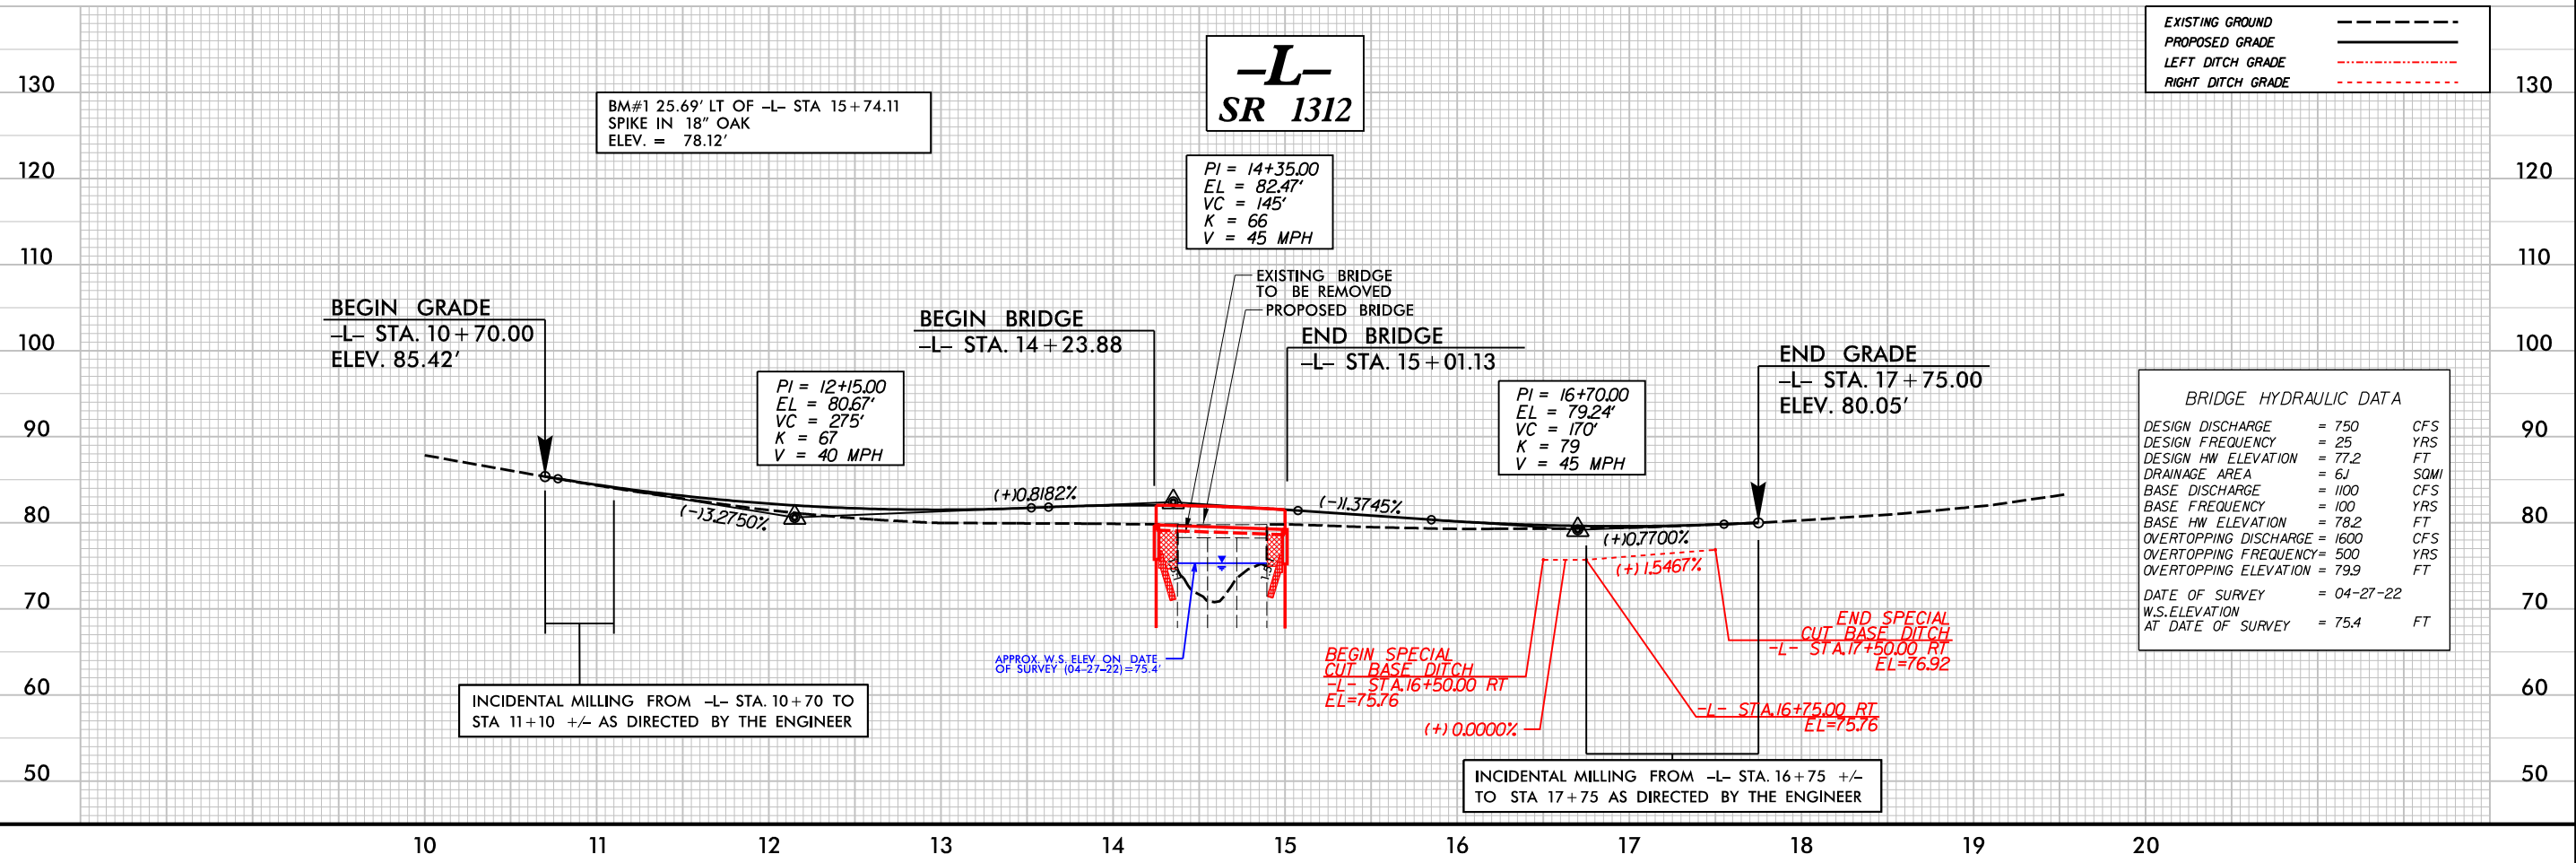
-L-
SR 1312

EXISTING GROUND
PROPOSED GRADE
LEFT DITCH GRADE
RIGHT DITCH GRADE

130
120
110
100
90
80
70
60
50

BM#1 25.69' LT OF -L- STA 15+74.11
SPIKE IN 18" OAK
ELEV. = 78.12'

PI = 14+35.00
EL = 82.47'
VC = 145'
K = 66
V = 45 MPH

EXISTING BRIDGE
TO BE REMOVED
PROPOSED BRIDGE

BEGIN GRADE
-L- STA. 10+70.00
ELEV. 85.42'

BEGIN BRIDGE
-L- STA. 14+23.88

END BRIDGE
-L- STA. 15+01.13

END GRADE
-L- STA. 17+75.00
ELEV. 80.05'

PI = 12+15.00
EL = 80.67'
VC = 275'
K = 67
V = 40 MPH

PI = 16+70.00
EL = 79.24'
VC = 170'
K = 79
V = 45 MPH

(+)0.8182%
(-)13.2750%
(-)1.3745%
(+)0.7700%
(+) 1.5467%

BRIDGE HYDRAULIC DATA
DESIGN DISCHARGE = 750 CFS
DESIGN FREQUENCY = 25 YRS
DESIGN HW ELEVATION = 77.2 FT
DRAINAGE AREA = 6.1 SQMI
BASE DISCHARGE = 1100 CFS
BASE FREQUENCY = 100 YRS
BASE HW ELEVATION = 78.2 FT
OVERTOPPING DISCHARGE = 1600 CFS
OVERTOPPING FREQUENCY= 500 YRS
OVERTOPPING ELEVATION = 79.9 FT
DATE OF SURVEY = 04-27-22
W.S.ELEVATION
AT DATE OF SURVEY = 75.4 FT

APPROX. W.S. ELEV ON DATE
OF SURVEY (04-27-22)=75.4'

BEGIN SPECIAL
CUT BASE DITCH
-L- STA.16+50.00 RT
EL=75.76

END SPECIAL
CUT BASE DITCH
-L- STA.17+50.00 RT
EL=76.92

-L- STA.16+75.00 RT
EL=75.76

(+) 0.0000%

INCIDENTAL MILLING FROM -L- STA. 10+70 TO
STA 11+10 +/- AS DIRECTED BY THE ENGINEER

INCIDENTAL MILLING FROM -L- STA. 16+75 +/-
TO STA 17+75 AS DIRECTED BY THE ENGINEER

10 11 12 13 14 15 16 17 18 19 20